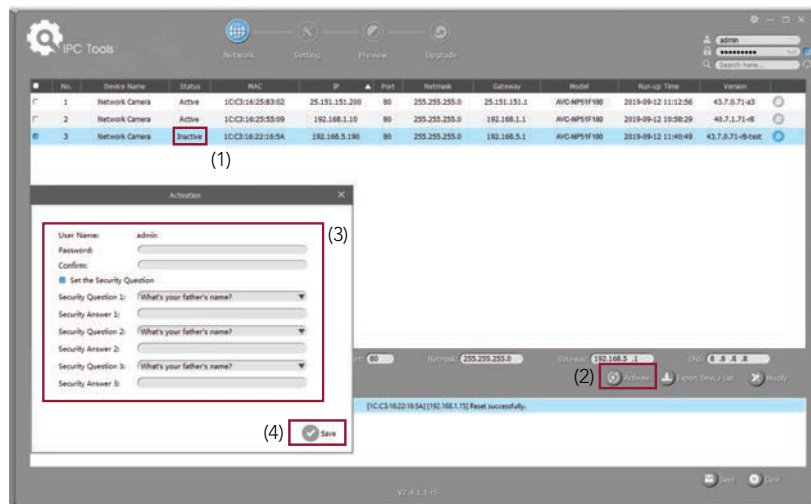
IPC Tools

Network Setting Preview Upgrade

admin
•••••••••
Search here...

| No. | Device Name | Status | MAC | IP | Port | Netmask | Gateway | Model | Run-up Time | Version |
|---|---|---|---|---|---|---|---|---|---|---|
| 1 | Network Camera | Active | 1C:C3:16:25:83:02 | 25.151.151.200 | 80 | 255.255.255.0 | 25.151.151.1 | AVC-NP51F180 | 2019-09-12 11:12:56 | 43.7.0.71-a3 |
| 2 | Network Camera | Active | 1C:C3:16:25:55:09 | 192.168.1.10 | 80 | 255.255.255.0 | 192.168.1.1 | AVC-NP51F180 | 2019-09-12 10:58:29 | 40.7.1.71-r8 |
| 3 | Network Camera | Inactive | 1C:C3:16:22:16:5A | 192.168.5.190 | 80 | 255.255.255.0 | 192.168.5.1 | AVC-NP51F180 | 2019-09-12 11:40:49 | 43.7.0.71-r8-test |

(1)

Activation

User Name: admin
Password:
Confirm:
Set the Security Question
Security Question 1: What's your father's name?
Security Answer 1:
Security Question 2: What's your father's name?
Security Answer 2:
Security Question 3: What's your father's name?
Security Answer 3:

(3)

(4) Save

Port: 80 Netmask: 255.255.255.0 Gateway: 192.168.5 .1 DNS: 8 .8 .8 .8

(2) Activate Export Device List Modify

[1C:C3:16:22:16:5A] [192.168.1.15] Reset successfully.

Save Clear

V2.4.1.1 r5